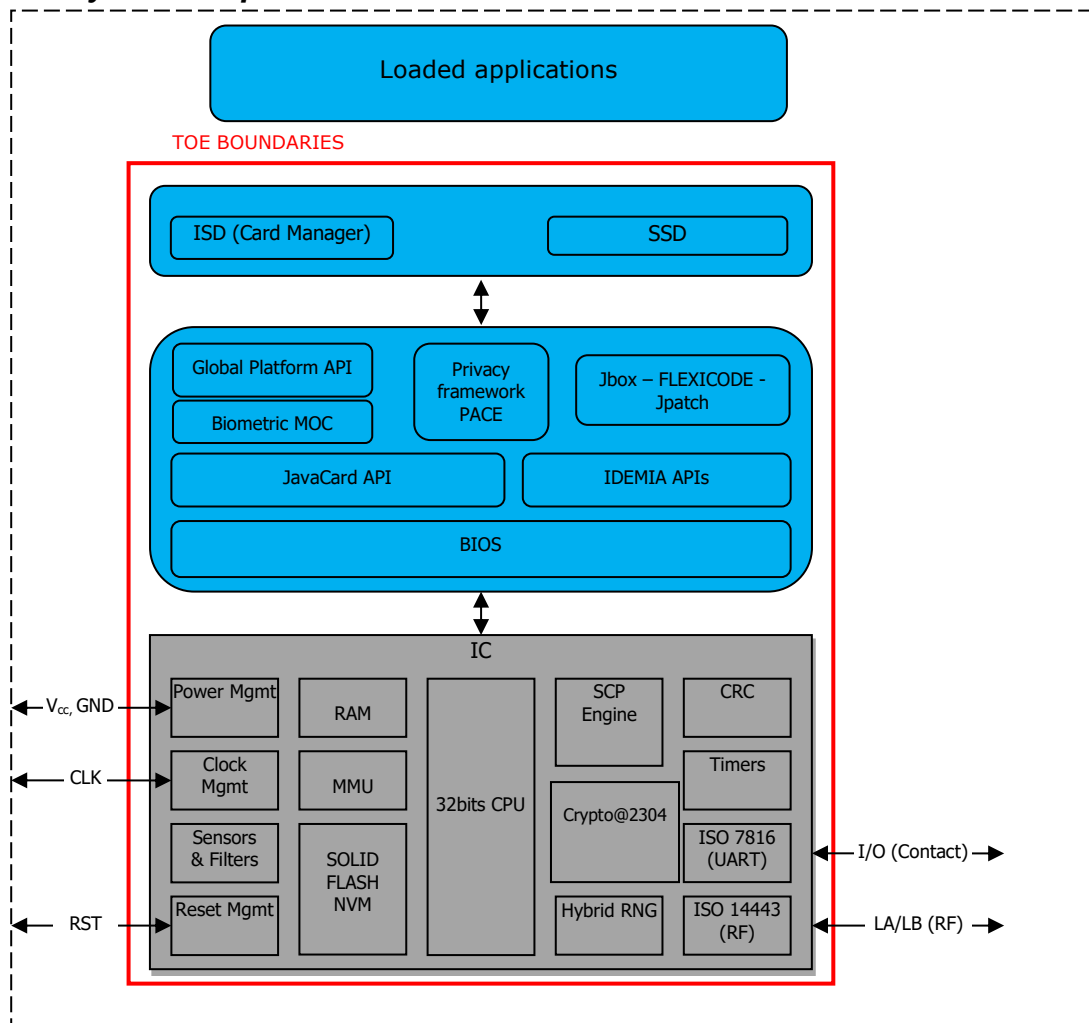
Loaded applications

TOE BOUNDARIES

ISD (Card Manager)

SSD

Global Platform API

Biometric MOC

Privacy framework PACE

Jbox – FLEXICODE - Jpatch

JavaCard API

IDEMIA APIs

BIOS

IC

$V_{cc}$, GND

Power Mgmt

RAM

32bits CPU

SCP Engine

CRC

CLK

Clock Mgmt

MMU

Timers

Crypto@2304

Sensors & Filters

SOLID FLASH NVM

ISO 7816 (UART)

I/O (Contact)

RST

Reset Mgmt

Hybrid RNG

ISO 14443 (RF)

LA/LB (RF)